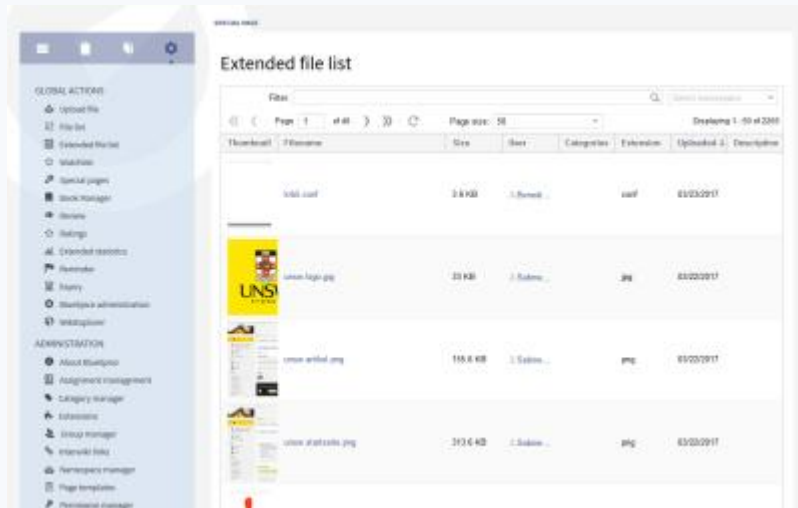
SPECIAL PAGE

Extended file list

GLOBAL ACTIONS
Upload file
File list
Extended file list
Watchlist
Special pages
Book manager
Review
Ratings
Extended statistics
Reminder
Expiry
BlueSpice administration
WikiExplorer

ADMINISTRATION
About BlueSpice
Assignment management
Category manager
Extensions
Group manager
Interwiki links
Namespace manager
Page templates
Permission manager

Filter
Select namespaces

Page 1 of 41
Page size: 50
Displaying 1 - 50 of 2031

| Thumbnail | Filename | Size | User | Categories | Extension | Uploaded | Description |
|---|---|---|---|---|---|---|---|
| | tcbb.conf | 3.6 KB | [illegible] | | conf | 03/23/2017 | |
| UNSW | unsw-logo.jpg | 33 KB | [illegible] | | jpg | 03/22/2017 | |
| | unsw-artikel.png | 116.6 KB | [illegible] | | png | 03/22/2017 | |
| | unsw-startseite.png | 313.6 KB | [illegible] | | png | 03/22/2017 | |